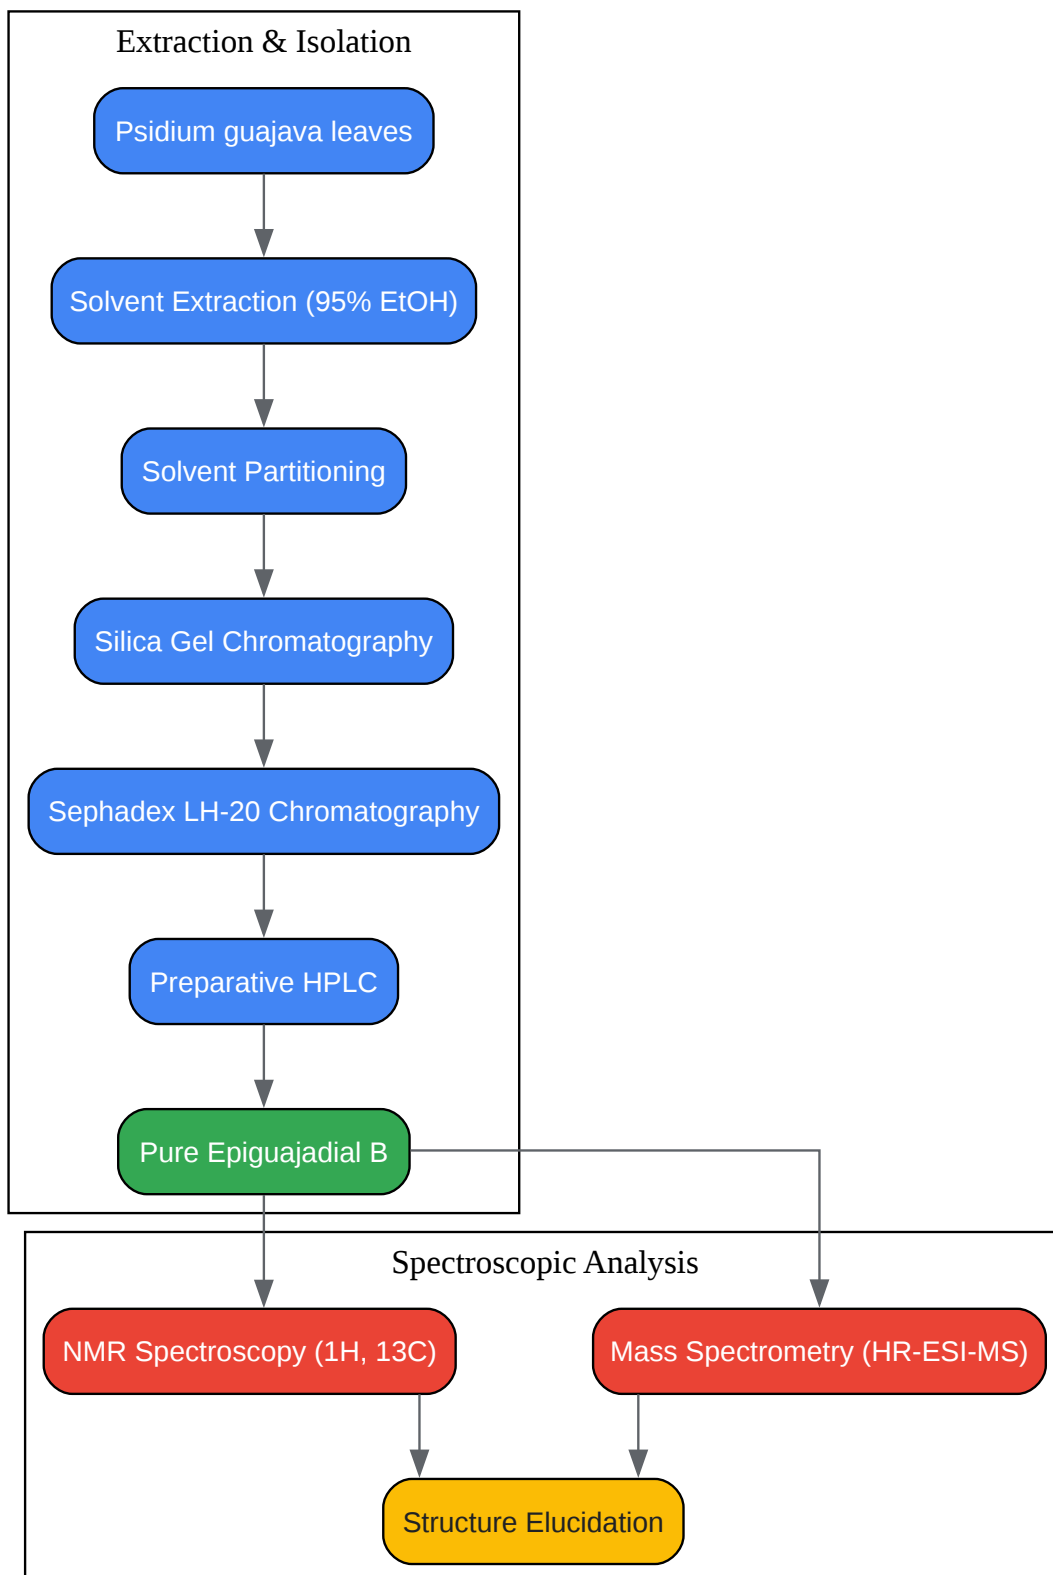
Extraction & Isolation

Psidium guajava leaves

Solvent Extraction (95% EtOH)

Solvent Partitioning

Silica Gel Chromatography

Sephadex LH-20 Chromatography

Preparative HPLC

Pure Epiguajadial B

Spectroscopic Analysis

NMR Spectroscopy (1H, 13C)

Mass Spectrometry (HR-ESI-MS)

Structure Elucidation